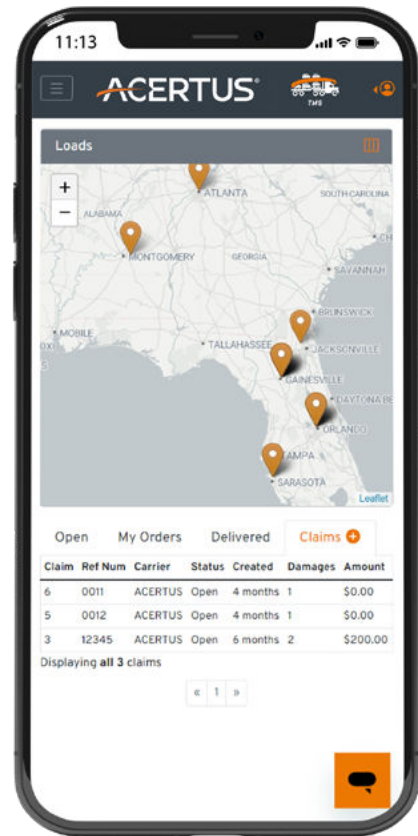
11:13

ACERTUS®

TMS

Loads

+
−

ATLANTA
SOUTH CAROLINA
ALABAMA
MONTGOMERY
GEORGIA
SAVANNAH
BRUNSWICK
MOBILE
TALLAHASSEE
JACKSONVILLE
GAINESVILLE
DAYTONA BE
ORLANDO
TAMPA
SARASOTA
Leaflet

Open | My Orders | Delivered | Claims

| Claim | Ref Num | Carrier | Status | Created | Damages | Amount |
|---|---|---|---|---|---|---|
| 6 | 0011 | ACERTUS | Open | 4 months | 1 | $0.00 |
| 5 | 0012 | ACERTUS | Open | 4 months | 1 | $0.00 |
| 3 | 12345 | ACERTUS | Open | 6 months | 2 | $200.00 |

Displaying all 3 claims

« 1 »